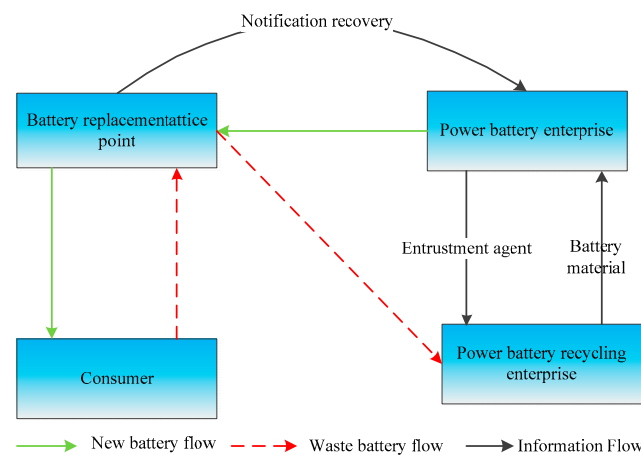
Notification recovery

Battery replacementattice point

Power battery enterprise

Entrustment agent

Battery material

Consumer

Power battery recycling enterprise

New battery flow

Waste battery flow

Information Flow